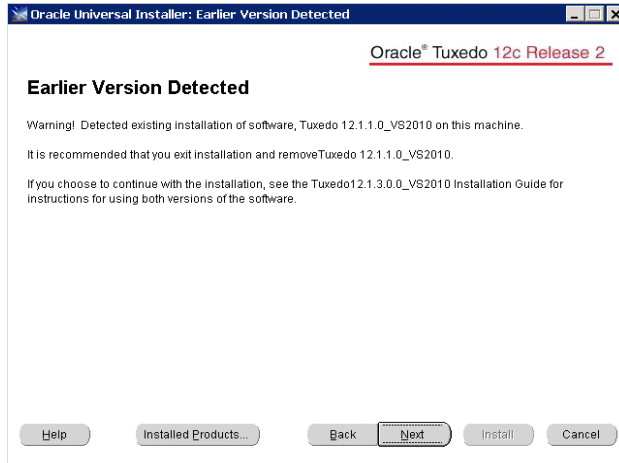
Oracle Universal Installer: Earlier Version Detected

Oracle® Tuxedo 12c Release 2

Earlier Version Detected

Warning! Detected existing installation of software, Tuxedo 12.1.1.0_VS2010 on this machine.

It is recommended that you exit installation and removeTuxedo 12.1.1.0_VS2010.

If you choose to continue with the installation, see the Tuxedo12.1.3.0.0_VS2010 Installation Guide for instructions for using both versions of the software.

Help | Installed Products... | Back | Next | Install | Cancel